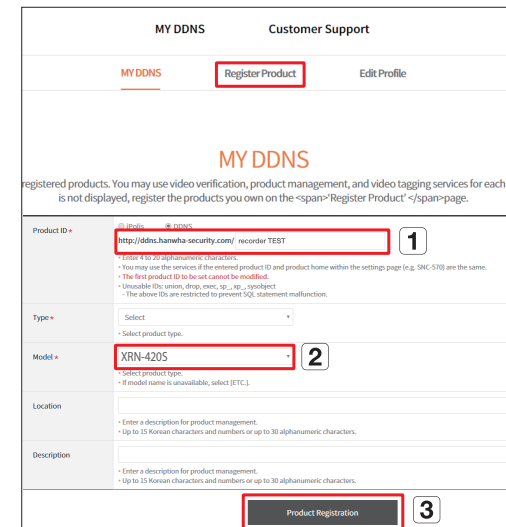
MY DDNS Customer Support

MY DDNS Register Product Edit Profile

MY DDNS

registered products. You may use video verification, product management, and video tagging services for each is not displayed, register the products you own on the <span>'Register Product' </span>page.

Product ID *

iPolis DDNS

http://ddns.hanwha-security.com/ recorder TEST

1

• Enter 4 to 20 alphanumeric characters.
• You may use the services if the entered product ID and product home within the settings page (e.g. SNC-570) are the same.
• The first product ID to be set cannot be modified.
• Unusable IDs: union, drop, exec, sp_, xp_, sysobject
- The above IDs are restricted to prevent SQL statement malfunction.

Type *

Select

• Select product type.

Model *

XRN-420S

2

• Select product type.
• If model name is unavailable, select [ETC.].

Location

• Enter a description for product management.
• Up to 15 Korean characters and numbers or up to 30 alphanumeric characters.

Description

• Enter a description for product management.
• Up to 15 Korean characters and numbers or up to 30 alphanumeric characters.

Product Registration

3